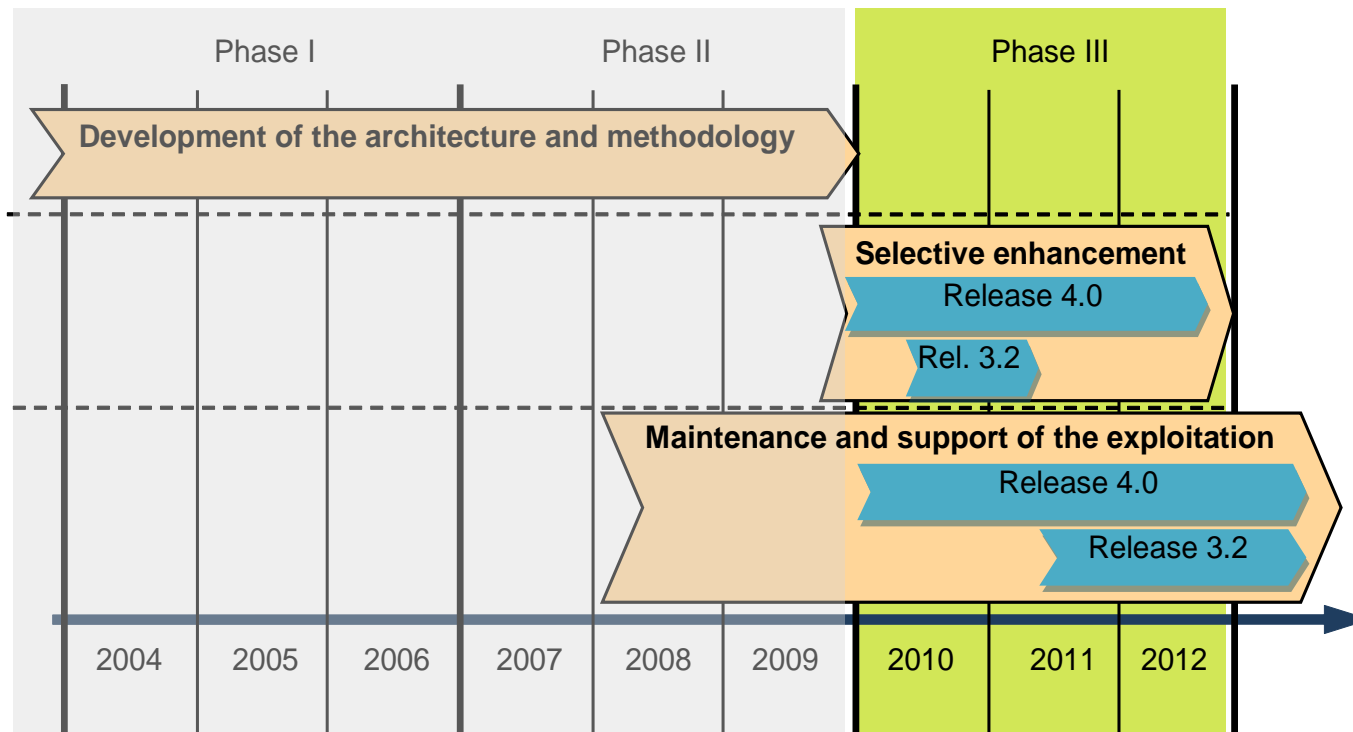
Phase I

Phase II

Phase III

Development of the architecture and methodology

Selective enhancement

Release 4.0

Rel. 3.2

Maintenance and support of the exploitation

Release 4.0

Release 3.2

2004

2005

2006

2007

2008

2009

2010

2011

2012